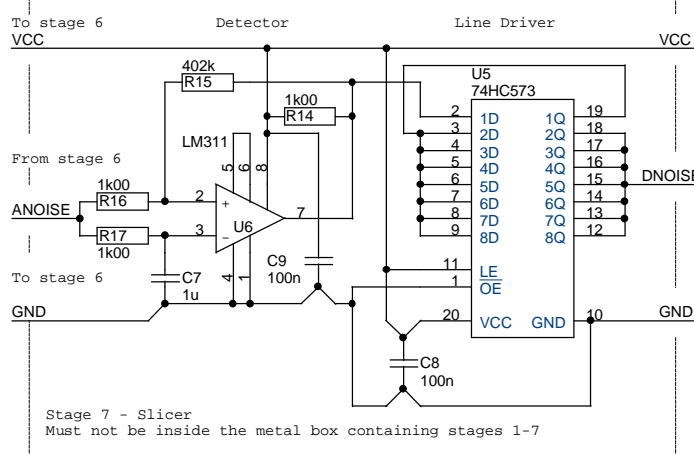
To stage 6
Detector
Line Driver
VCC
VCC
402k
R15
U5
74HC573
1k00
R14
LM311
5
6
8
2
3
4
5
6
7
8
9
1D
2D
3D
4D
5D
6D
7D
8D
1Q
2Q
3Q
4Q
5Q
6Q
7Q
8Q
19
18
17
16
15
14
13
12
From stage 6
1k00
R16
2
+
7
DNOISE
ANOISE
R17
3
-
U6
1k00
4
1
C9
100n
11
LE
1
OE
To stage 6
C7
1u
GND
20
VCC
GND
10
GND
C8
100n
Stage 7 - Slicer
Must not be inside the metal box containing stages 1-7